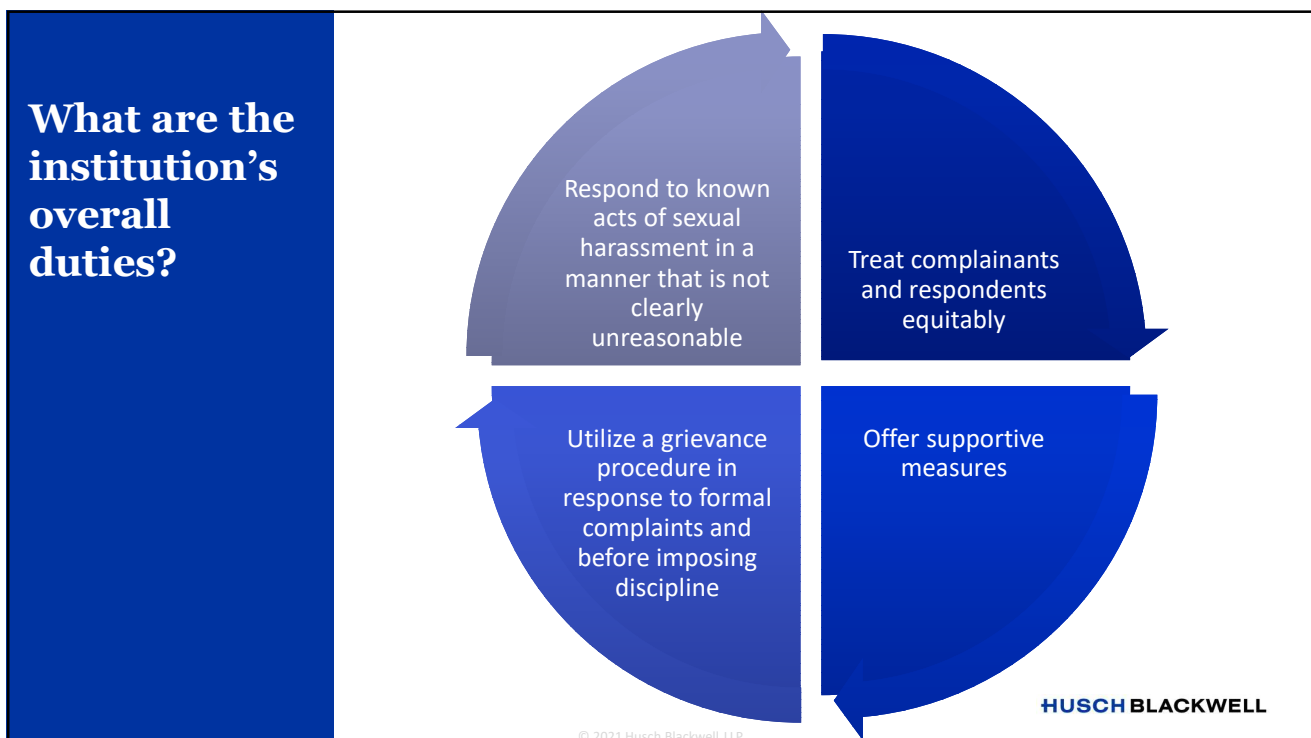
What are the institution's overall duties?

Respond to known acts of sexual harassment in a manner that is not clearly unreasonable

Treat complainants and respondents equitably

Offer supportive measures

Utilize a grievance procedure in response to formal complaints and before imposing discipline

HUSCH BLACKWELL

© 2021 Husch Blackwell LLP